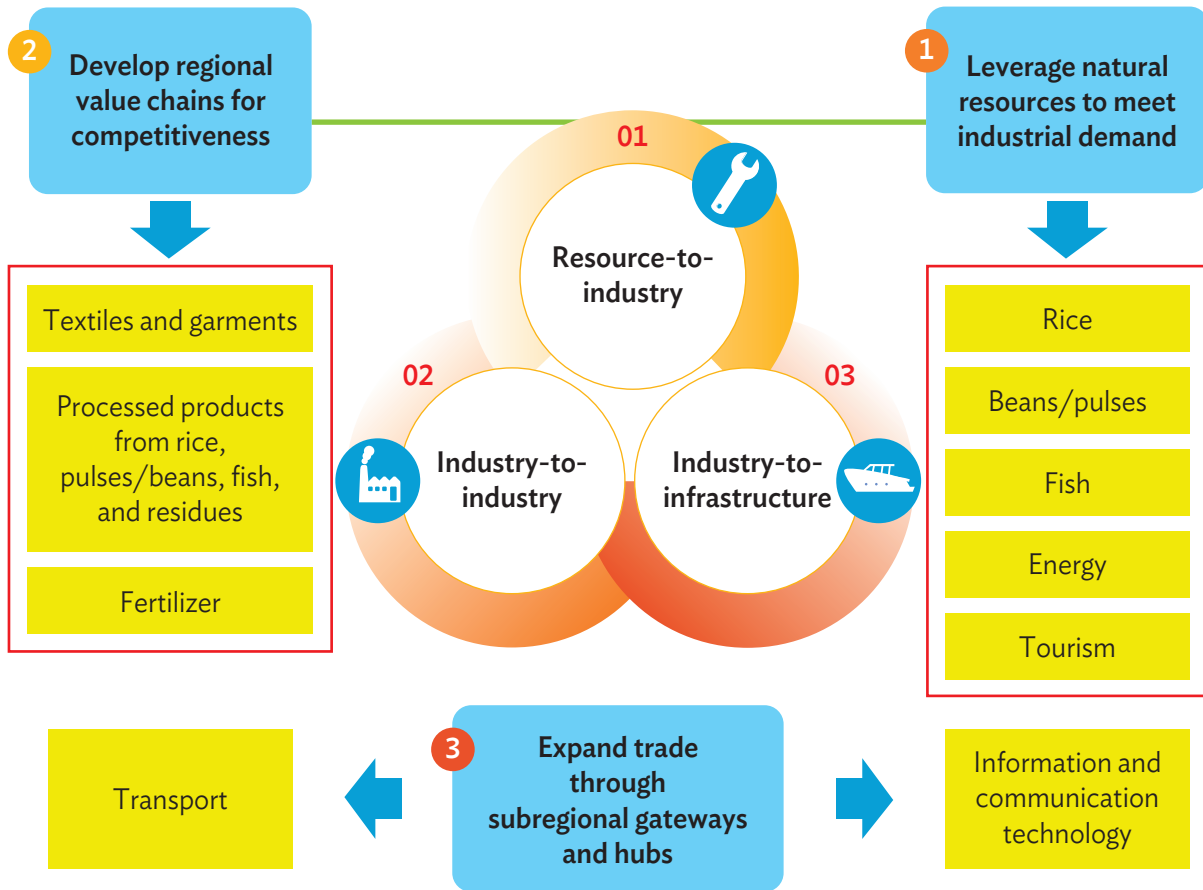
2 Develop regional value chains for competitiveness

1 Leverage natural resources to meet industrial demand

Textiles and garments

Processed products from rice, pulses/beans, fish, and residues

Fertilizer

01

Resource-to-industry

02

Industry-to-industry

03

Industry-to-infrastructure

Rice

Beans/pulses

Fish

Energy

Tourism

Transport

3 Expand trade through subregional gateways and hubs

Information and communication technology